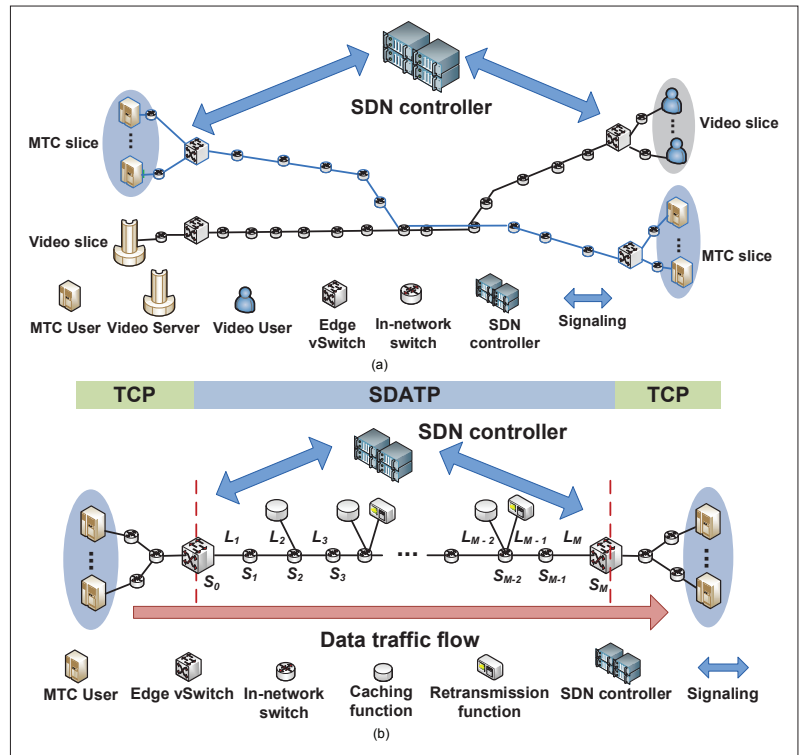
SDN controller

MTC slice

Video slice

Video slice

MTC slice

MTC User Video Server Video User Edge vSwitch In-network switch SDN controller Signaling

(a)

TCP SDATP TCP

SDN controller

$L_1$ $L_2$ $L_3$ ... $L_{M-2}$ $L_{M-1}$ $L_M$

$S_0$ $S_1$ $S_2$ $S_3$ $S_{M-2}$ $S_{M-1}$ $S_M$

Data traffic flow

MTC User Edge vSwitch In-network switch Caching function Retransmission function SDN controller Signaling

(b)